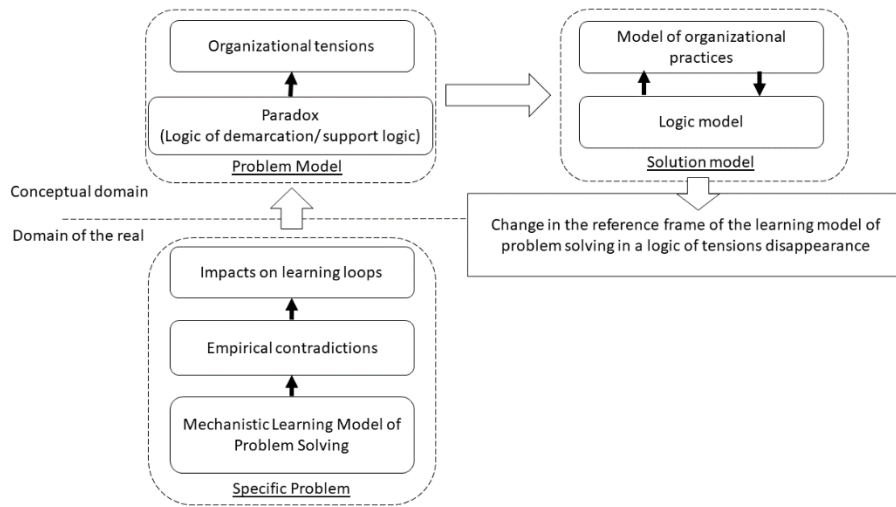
Organizational tensions

Paradox
(Logic of demarcation/ support logic)

Problem Model

Model of organizational practices

Logic model

Solution model

Conceptual domain

Domain of the real

Change in the reference frame of the learning model of problem solving in a logic of tensions disappearance

Impacts on learning loops

Empirical contradictions

Mechanistic Learning Model of Problem Solving

Specific Problem